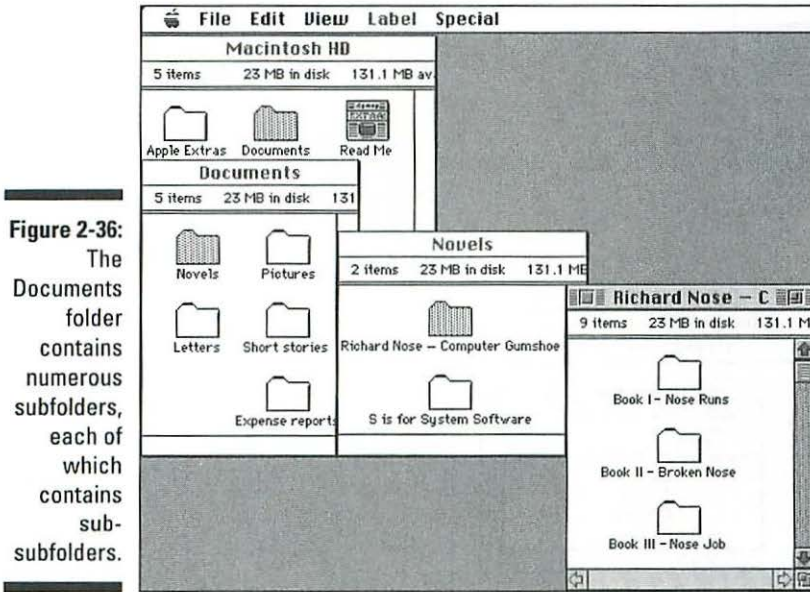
Figure 2-36: The Documents folder contains numerous subfolders, each of which contains subsubfolders.

File Edit View Label Special

Macintosh HD

5 items 23 MB in disk 131.1 MB av

Apple Extras Documents Read Me

Documents

5 items 23 MB in disk 131

Novels Pictures

Letters Short stories

Expense reports

Novels

2 items 23 MB in disk 131.1 MB

Richard Nose – Computer Gumshoe

S is for System Software

Richard Nose – C

9 items 23 MB in disk 131.1 M

Book I – Nose Runs

Book II – Broken Nose

Book III – Nose Job